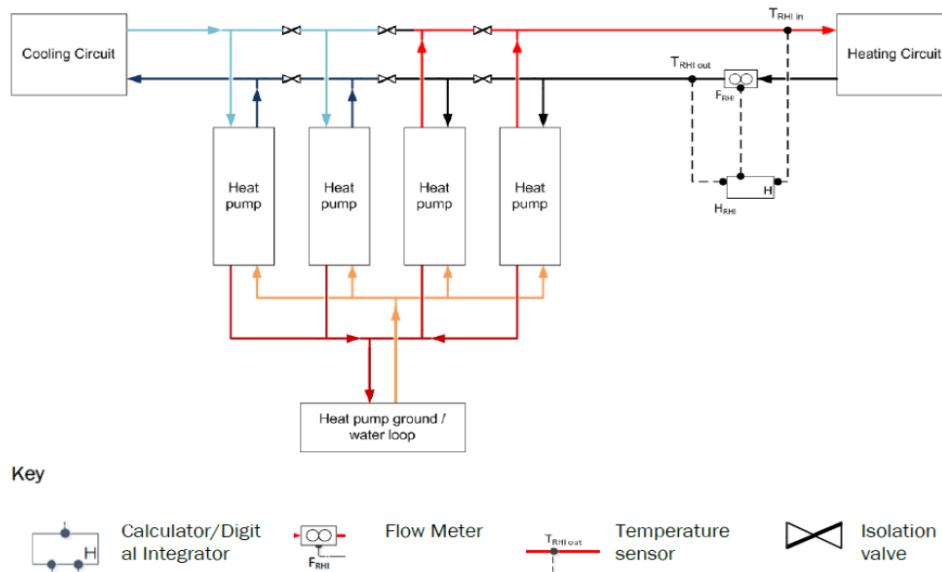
Cooling Circuit

$T_{RHI\ in}$

Heating Circuit

$T_{RHI\ out}$

$F_{RHI}$

H

$H_{RHI}$

Heat pump

Heat pump

Heat pump

Heat pump

Heat pump ground / water loop

Key

H

Calculator/Digital Integrator

$F_{RHI}$

Flow Meter

$T_{RHI\ out}$

Temperature sensor

Isolation valve